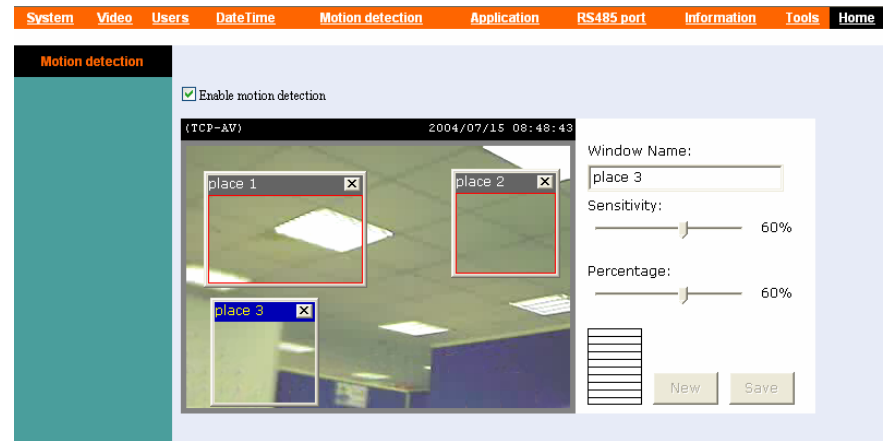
System Video Users DateTime Motion detection Application RS485 port Information Tools Home

Motion detection

Enable motion detection

(TCP-AV) 2004/07/15 08:48:43

place 1

place 2

place 3

Window Name:

place 3

Sensitivity:

60%

Percentage:

60%

New Save